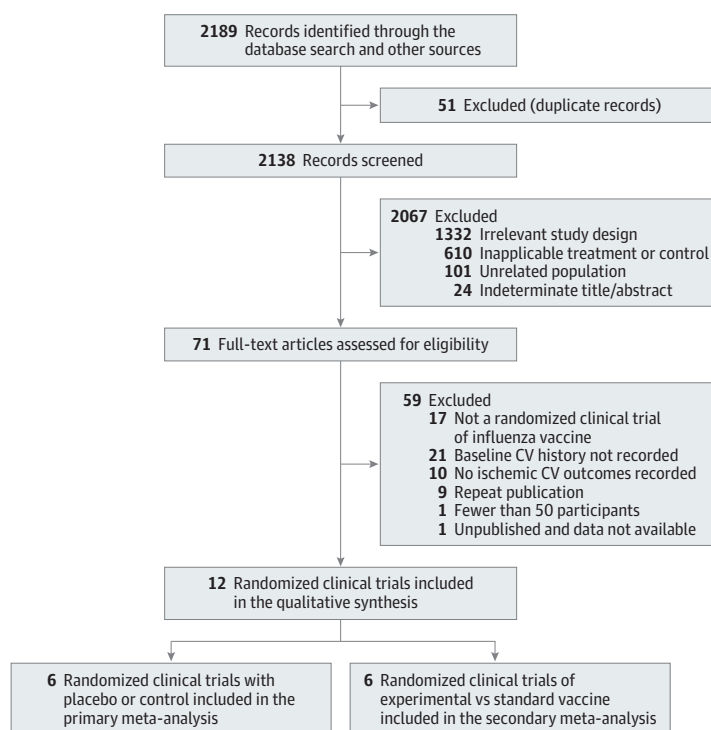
**2189** Records identified through the database search and other sources

**51** Excluded (duplicate records)

**2138** Records screened

**2067** Excluded
**1332** Irrelevant study design
**610** Inapplicable treatment or control
**101** Unrelated population
**24** Indeterminate title/abstract

**71** Full-text articles assessed for eligibility

**59** Excluded
**17** Not a randomized clinical trial of influenza vaccine
**21** Baseline CV history not recorded
**10** No ischemic CV outcomes recorded
**9** Repeat publication
**1** Fewer than 50 participants
**1** Unpublished and data not available

**12** Randomized clinical trials included in the qualitative synthesis

**6** Randomized clinical trials with placebo or control included in the primary meta-analysis

**6** Randomized clinical trials of experimental vs standard vaccine included in the secondary meta-analysis